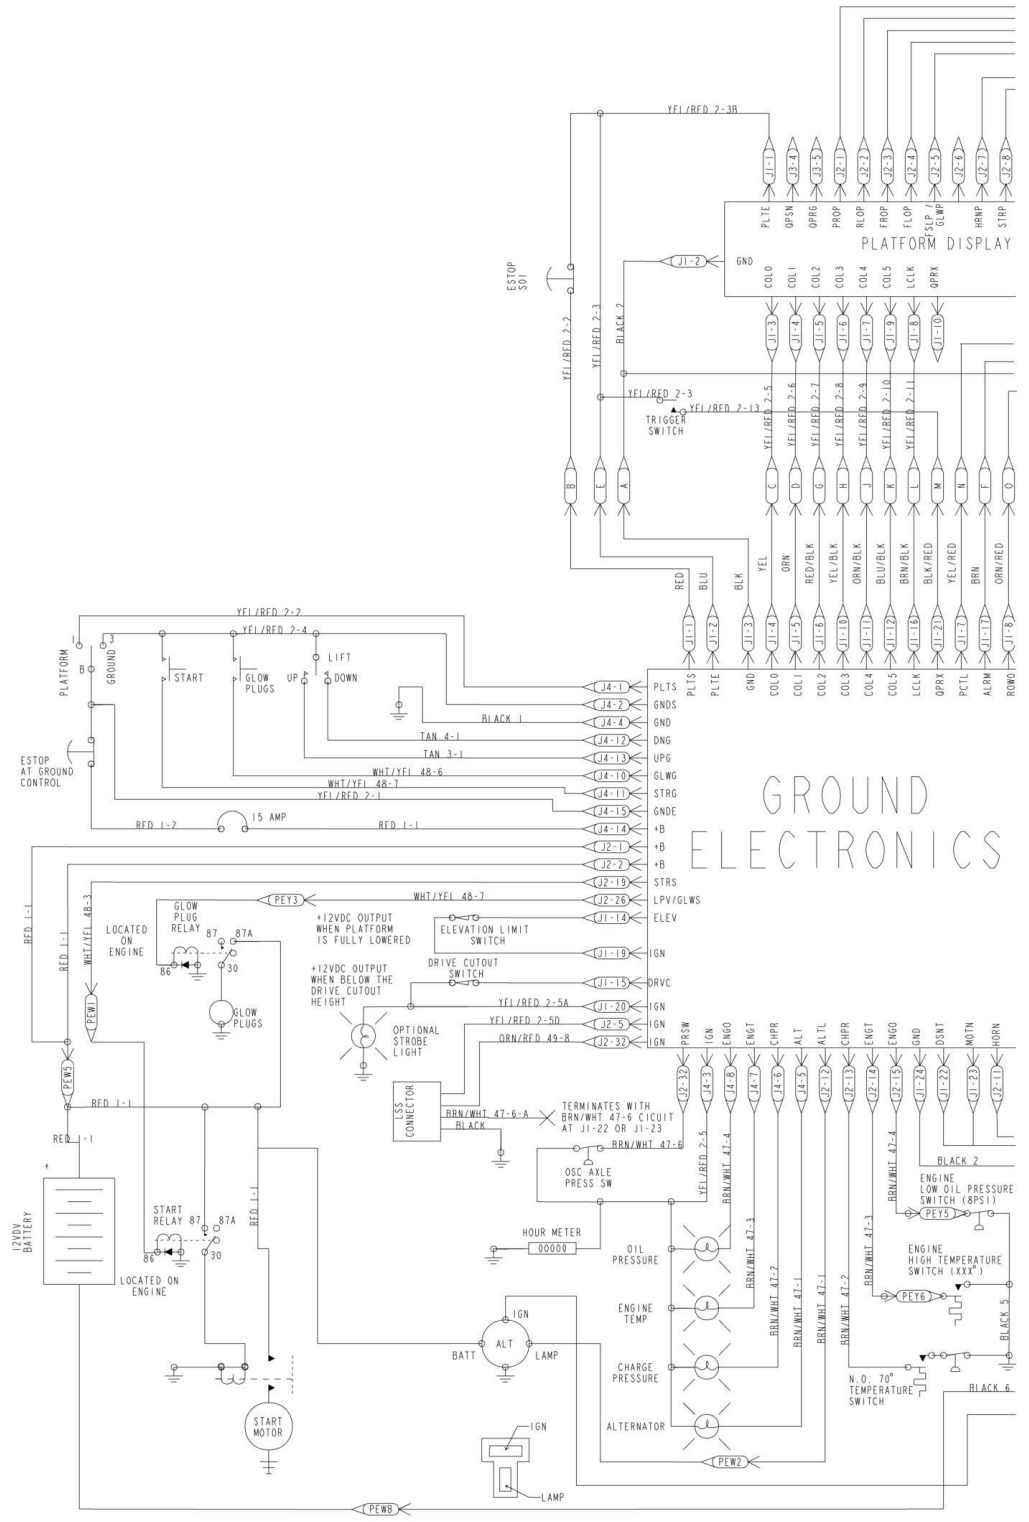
YEL/RED 2-3B

J1-1 J3-4 J3-5 J2-1 J2-2 J2-3 J2-4 J2-5 J2-6 J2-7 J2-8

PLTE QPSN QPRG PROP RLOP FROP FLOP FSLP / GLWP HRNP STRP

PLATFORM DISPLAY

ESTOP S01

J1-2 GND

COL0 COL1 COL2 COL3 COL4 COL5 LCLK QPRX

J1-3 J1-4 J1-5 J1-6 J1-7 J1-9 J1-8 J1-10

YEL/RED 2-2 YEL/RED 2-3 BLACK 2

YEL/RED 2-3
YEL/RED 2-13
TRIGGER SWITCH

YEL/RED 2-5 YEL/RED 2-6 YEL/RED 2-7 YEL/RED 2-8 YEL/RED 2-9 YEL/RED 2-10 YEL/RED 2-11

B E A C D G H J K L M N F O

RED BLU BLK YEL ORN RED/BLK YEL/BLK ORN/BLK BLU/BLK BRN/BLK BLK/RED YEL/RED BRN ORN/RED

J1-1 J1-2 J1-3 J1-4 J1-5 J1-6 J1-10 J1-11 J1-12 J1-16 J1-21 J1-7 J1-17 J1-8

PLTS PLTE GND COL0 COL1 COL2 COL3 COL4 COL5 LCLK QPRX PCTL ALRM ROWO

YEL/RED 2-2
YEL/RED 2-4

PLATFORM 1 3 GROUND B

START GLOW PLUGS UP LIFT DOWN

J4-1 PLTS
J4-2 GNDS
BLACK 1 J4-4 GND
TAN 4-1 J4-12 DNG
TAN 3-1 J4-13 UPG
WHT/YEL 48-6 J4-10 GLWG
WHT/YEL 48-7 J4-11 STRG
YEL/RED 2-1 J4-15 GNDE
RED 1-2 15 AMP RED 1-1 J4-14 +B
J2-1 +B
J2-2 +B
J2-19 STRS
PEY3 WHT/YEL 48-7 J2-26 LPV/GLWS
J1-14 ELEV
J1-19 IGN
J1-15 DRVC
YEL/RED 2-5A J1-20 IGN
YEL/RED 2-5D J2-5 IGN
ORN/RED 49-8 J2-32 IGN

ESTOP AT GROUND CONTROL

GROUND ELECTRONICS

RED 1-1 RED 1-1 WHT/YEL 48-3

LOCATED ON ENGINE

GLOW PLUG RELAY 87 87A 86 30

GLOW PLUGS

PEW1

+12VDC OUTPUT WHEN PLATFORM IS FULLY LOWERED

ELEVATION LIMIT SWITCH

+12VDC OUTPUT WHEN BELOW THE DRIVE CUTOUT HEIGHT

DRIVE CUTOUT SWITCH

OPTIONAL STROBE LIGHT

PEW5

RED 1-1

RED 1-1

12VDC BATTERY

LSS CONNECTOR

BRN/WHT 47-6-A
BLACK

TERMINATES WITH BRN/WHT 47-6 CICUIT AT J1-22 OR J1-23

BRN/WHT 47-6

OSC AXLE PRESS SW

PRSW IGN ENGO ENGT CHPR ALT ALTL CHPR ENGT ENGO GND DSNT MOTN HORN

J2-32 J4-3 J4-8 J4-7 J4-6 J4-5 J2-12 J2-13 J2-14 J2-15 J1-24 J1-22 J1-23 J2-11

YEL/RED 2-5 BRN/WHT 47-4

BLACK 2

BRN/WHT 47-4

ENGINE LOW OIL PRESSURE SWITCH (8PSI)

PEY5

START RELAY 87 87A 86 30

RED 1-1

LOCATED ON ENGINE

HOUR METER 00000

OIL PRESSURE

BRN/WHT 47-3

BRN/WHT 47-3

ENGINE HIGH TEMPERATURE SWITCH (XXX°)

PEY6

BLACK 5

ENGINE TEMP

BRN/WHT 47-2

BRN/WHT 47-1

BRN/WHT 47-1

BRN/WHT 47-2

IGN

BATT ALT LAMP

CHARGE PRESSURE

N.O. 70° TEMPERATURE SWITCH

BLACK 6

START MOTOR

ALTERNATOR

PEW2

IGN

LAMP

PEW8